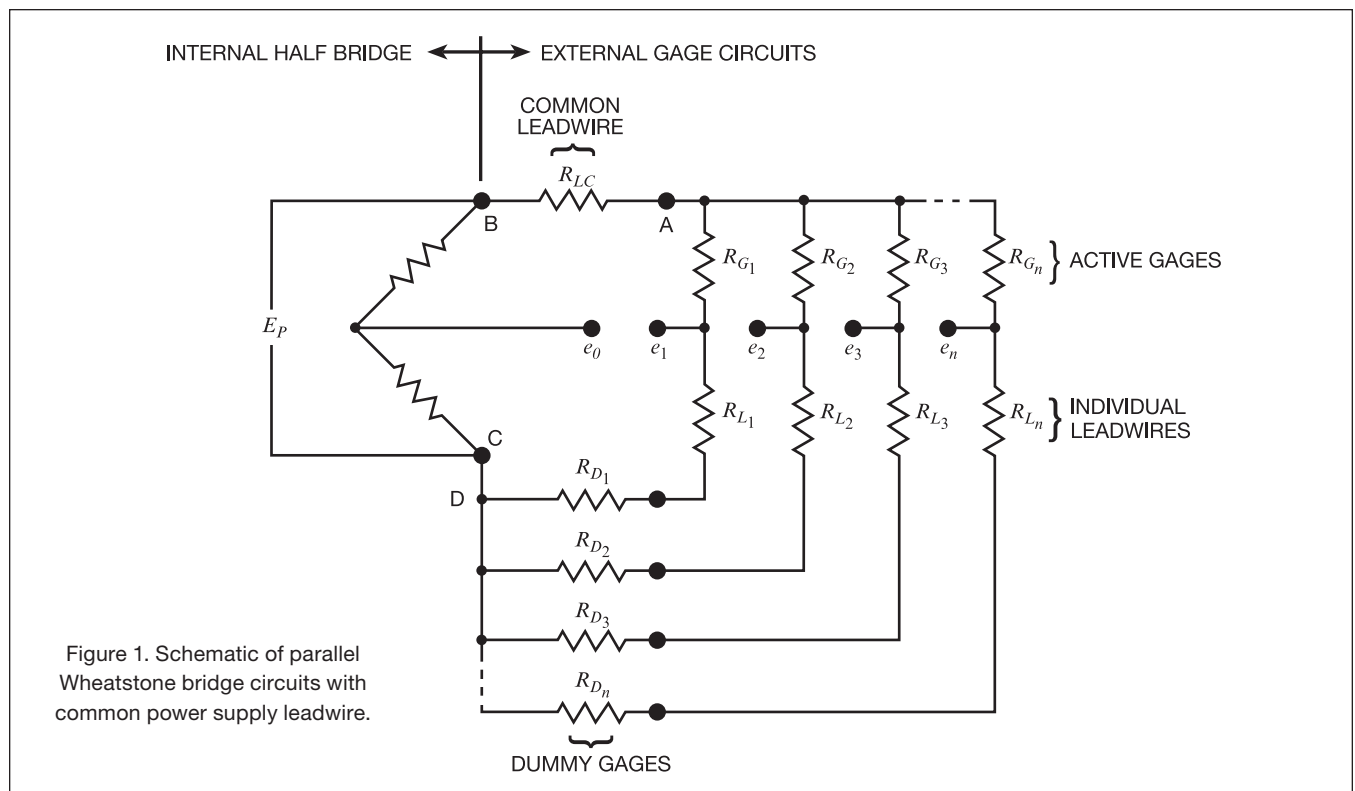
INTERNAL HALF BRIDGE EXTERNAL GAGE CIRCUITS

COMMON LEADWIRE

$R_{LC}$

B

A

$R_{G_1}$

$R_{G_2}$

$R_{G_3}$

$R_{G_n}$

ACTIVE GAGES

$E_P$

$e_0$

$e_1$

$e_2$

$e_3$

$e_n$

$R_{L_1}$

$R_{L_2}$

$R_{L_3}$

$R_{L_n}$

INDIVIDUAL LEADWIRES

C

D

$R_{D_1}$

$R_{D_2}$

$R_{D_3}$

$R_{D_n}$

DUMMY GAGES

Figure 1. Schematic of parallel Wheatstone bridge circuits with common power supply leadwire.